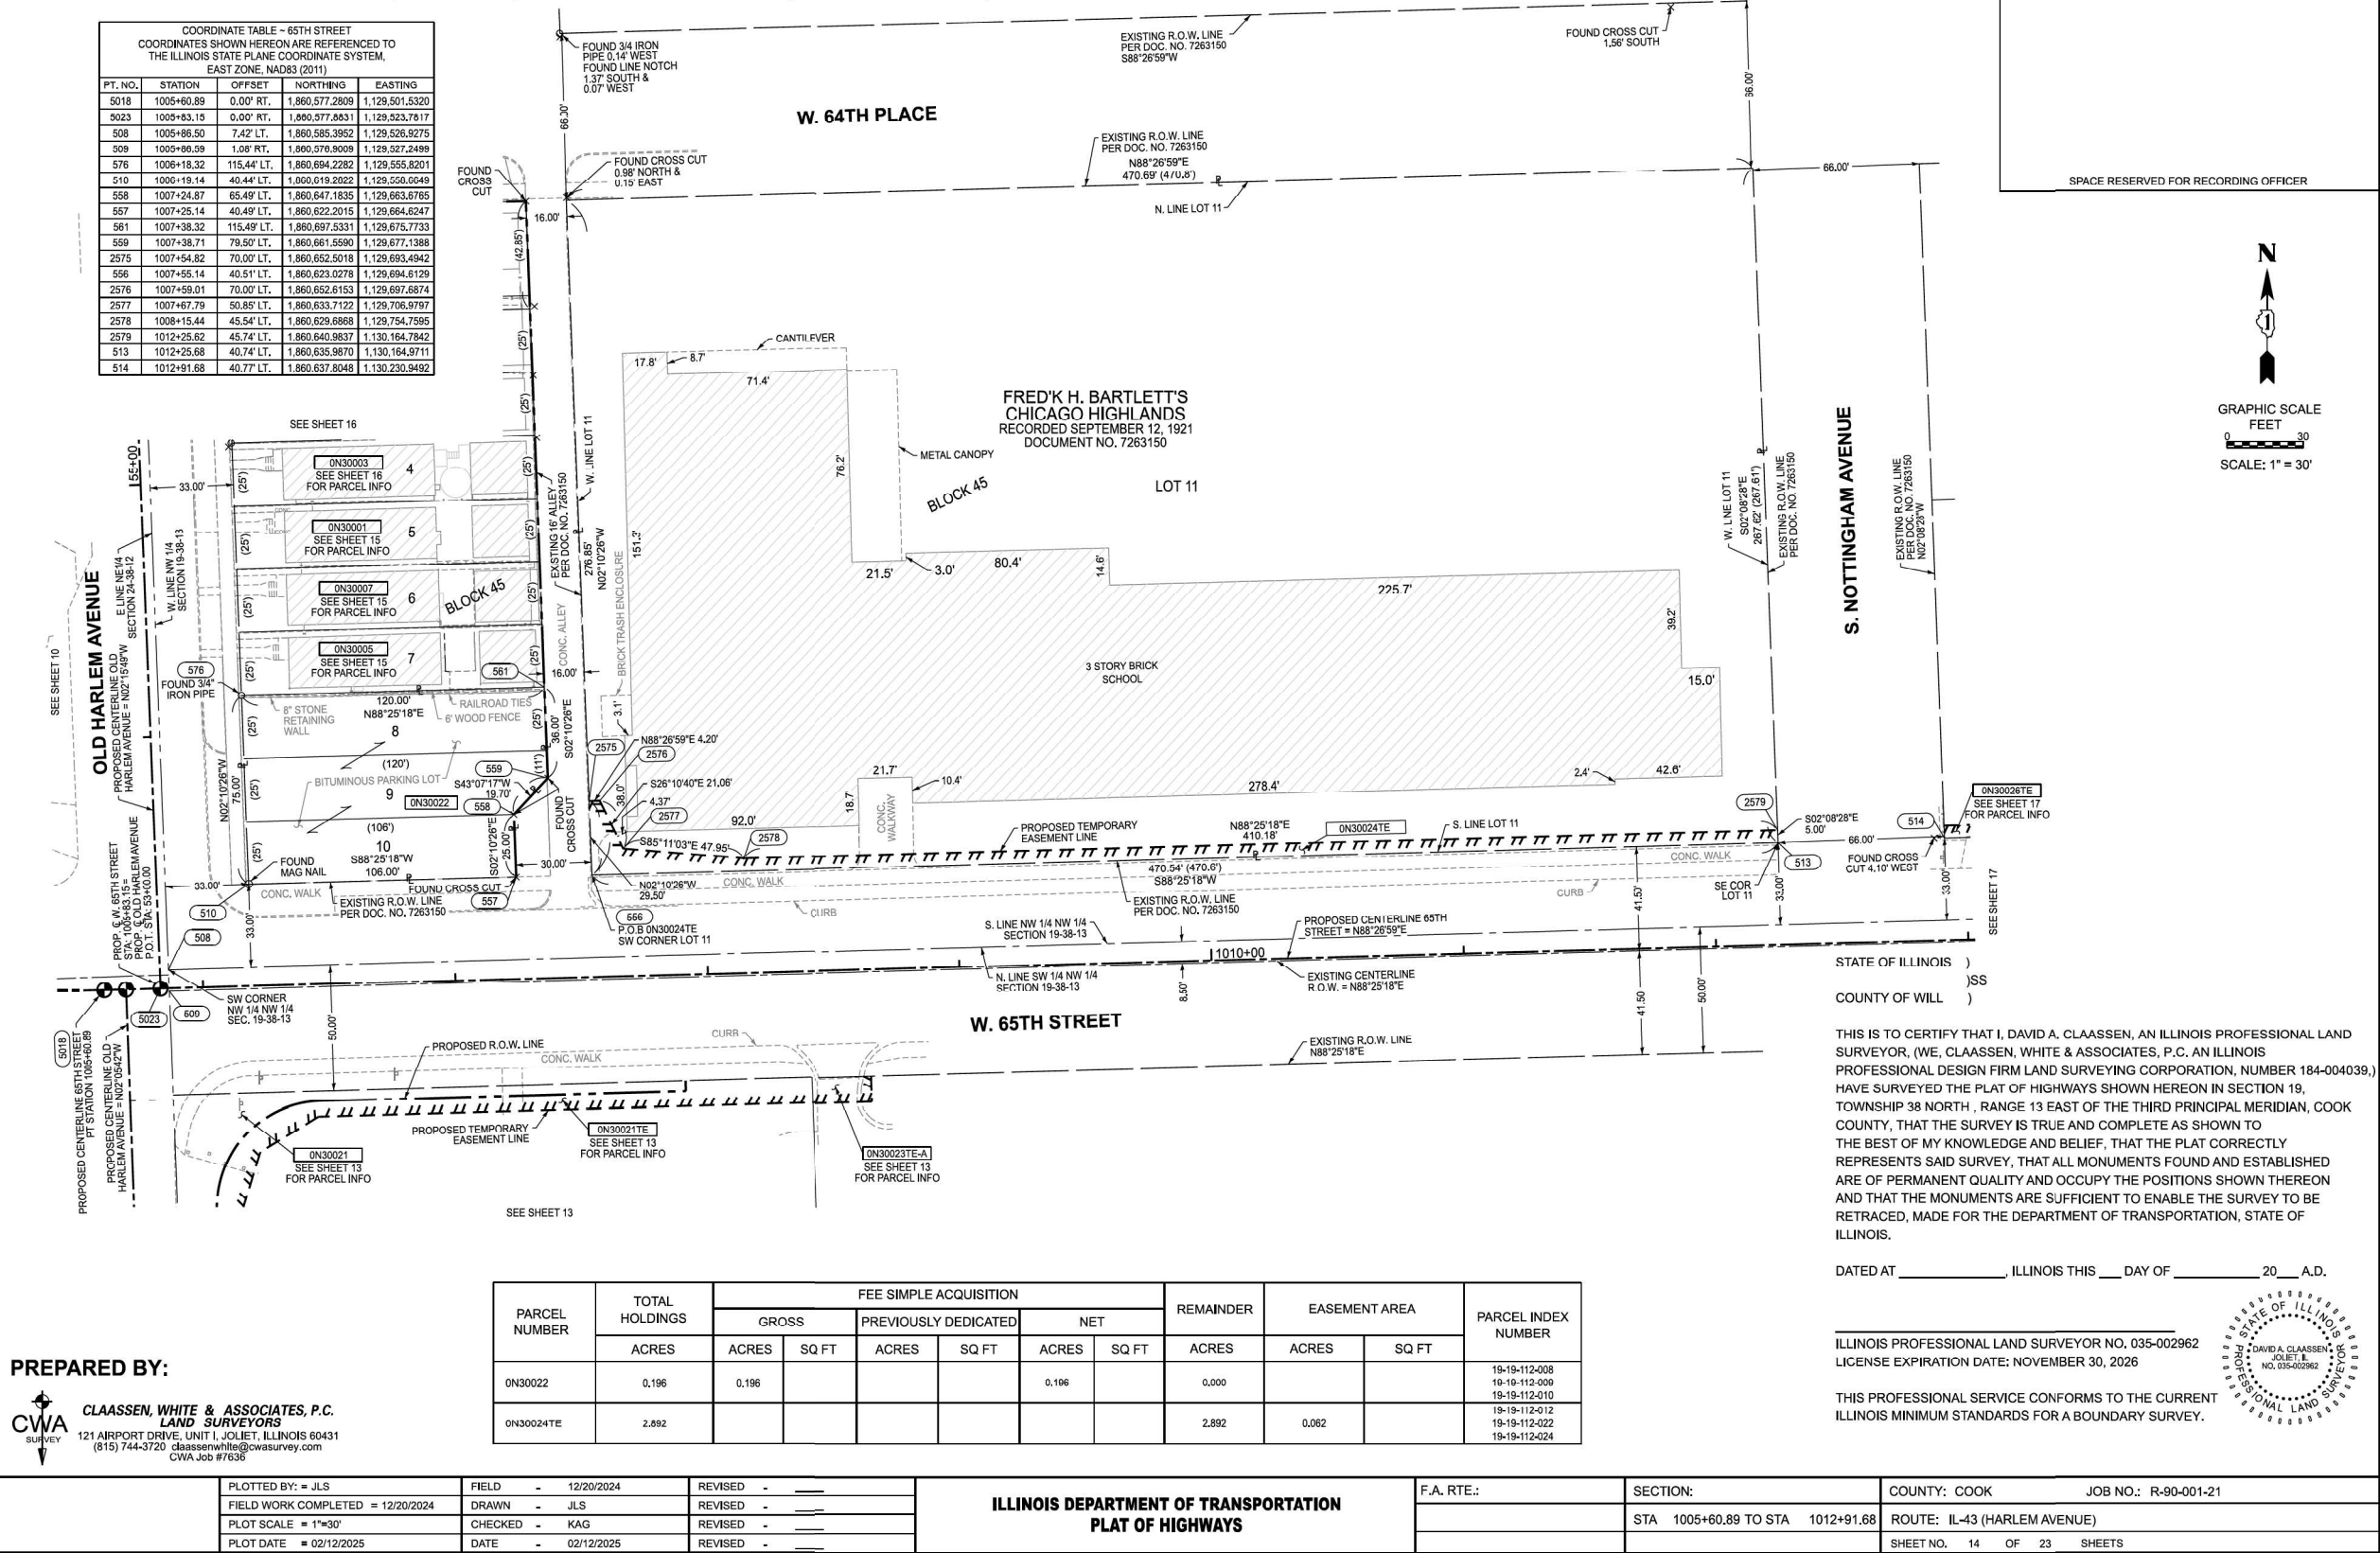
COORDINATE TABLE ~ 65TH STREET
COORDINATES SHOWN HEREON ARE REFERENCED TO THE ILLINOIS STATE PLANE COORDINATE SYSTEM, EAST ZONE, NAD83 (2011)

| PT. NO. | STATION | OFFSET | NORTHING | EASTING |
|---|---|---|---|---|
| 5018 | 1005+60.89 | 0.00' RT. | 1,860,577.2809 | 1,129,501.5320 |
| 5023 | 1005+83.15 | 0.00' RT. | 1,860,577.8831 | 1,129,523.7817 |
| 508 | 1005+86.50 | 7.42' LT. | 1,860,585.3952 | 1,129,526.9275 |
| 509 | 1005+86.59 | 1.08' RT. | 1,860,576.9009 | 1,129,527.2499 |
| 576 | 1006+18.32 | 115.44' LT. | 1,860,694.2282 | 1,129,555.8201 |
| 510 | 1006+19.14 | 40.44' LT. | 1,860,619.2022 | 1,129,556.6649 |
| 558 | 1007+24.87 | 65.49' LT. | 1,860,647.1835 | 1,129,663.6765 |
| 557 | 1007+25.14 | 40.49' LT. | 1,860,622.2015 | 1,129,664.6247 |
| 561 | 1007+38.32 | 115.49' LT. | 1,860,697.5331 | 1,129,675.7733 |
| 559 | 1007+38.71 | 79.50' LT. | 1,860,661.5590 | 1,129,677.1388 |
| 2575 | 1007+54.82 | 70.00' LT. | 1,860,652.5018 | 1,129,693.4942 |
| 556 | 1007+55.14 | 40.51' LT. | 1,860,623.0278 | 1,129,694.6129 |
| 2576 | 1007+59.01 | 70.00' LT. | 1,860,652.6153 | 1,129,697.6874 |
| 2577 | 1007+67.79 | 50.85' LT. | 1,860,633.7122 | 1,129,706.9797 |
| 2578 | 1008+15.44 | 45.54' LT. | 1,860,629.6868 | 1,129,754.7595 |
| 2579 | 1012+25.62 | 45.74' LT. | 1,860,640.9837 | 1,130,164.7842 |
| 513 | 1012+25.68 | 40.74' LT. | 1,860,635.9870 | 1,130,164.9711 |
| 514 | 1012+91.68 | 40.77' LT. | 1,860,637.8048 | 1,130,230.9492 |

FOUND 3/4 IRON PIPE 0.14' WEST FOUND LINE NOTCH 1.37' SOUTH & 0.07' WEST
EXISTING R.O.W. LINE PER DOC. NO. 7263150 S88°26'59"W
FOUND CROSS CUT 1.56' SOUTH
W. 64TH PLACE
66.30'
36.00'
EXISTING R.O.W. LINE PER DOC. NO. 7263150 N88°26'59"E 470.69' (470.8')
FOUND CROSS CUT
FOUND CROSS CUT 0.98' NORTH & 0.15' EAST
66.00'
SPACE RESERVED FOR RECORDING OFFICER
N. LINE LOT 11
16.00'
(42.85')
N
GRAPHIC SCALE FEET
0 30
SCALE: 1" = 30'
CANTILEVER
17.8' 8.7' 71.4'
FRED'K H. BARTLETT'S CHICAGO HIGHLANDS RECORDED SEPTEMBER 12, 1921 DOCUMENT NO. 7263150
METAL CANOPY
76.2'
BLOCK 45
LOT 11
SEE SHEET 16
0N30003 SEE SHEET 16 FOR PARCEL INFO 4
0N30001 SEE SHEET 15 FOR PARCEL INFO 5
0N30007 SEE SHEET 15 FOR PARCEL INFO 6
0N30005 SEE SHEET 15 FOR PARCEL INFO 7
BLOCK 45
155+00
33.00'
(25')
W. LINE LOT 11
EXISTING 16' ALLEY PER DOC. NO. 7263150
276.85' N02°10'26"W
151.2'
BRICK TRASH ENCLOSURE
CONC. ALLEY
21.5' 3.0' 80.4' 14.6'
225.7'
39.2'
W. LNE LOT 11 S02°08'28"E 267.62' (267.61')
EXISTING R.O.W. LINE PER DOC. NO. 7263150
S. NOTTINGHAM AVENUE
EXISTING R.O.W. LINE PER DOC. NO. 7263150 N02°08'28"W
OLD HARLEM AVENUE
W. LINE NW 1/4 SECTION 19-38-13
E LINE NE1/4 SECTION 24-38-12
PROPOSED CENTERLINE OLD HARLEM AVENUE = N02°15'49"W
SEE SHEET 10
576
FOUND 3/4" IRON PIPE
561
16.00'
3 STORY BRICK SCHOOL
15.0'
120.00' N88°25'18"E
8" STONE RETAINING WALL
RAILROAD TIES
6' WOOD FENCE
8
36.00' S02°10'26"E
3.1'
N88°26'59"E 4.20'
2575 2576
(120')
BITUMINOUS PARKING LOT
559
S43°07'17"W 19.70'
9
0N30022
558
(106')
N02°10'26"W 75.00'
(11')
S26°10'40"E 21.06'
38.0'
4.37'
2577
21.7' 10.4'
278.4'
2.4' 42.6'
18.7
CONC. WALKWAY
2579
S02°08'28"E 5.00'
0N30026TE SEE SHEET 17 FOR PARCEL INFO
514
92.0'
2578
S85°11'03"E 47.95'
PROPOSED TEMPORARY EASEMENT LINE
N88°25'18"E 410.18'
0N30024TE
S. LINE LOT 11
66.00'
CONC. WALK
513
FOUND CROSS CUT 4.10' WEST
10
FOUND MAG NAIL
S88°25'18"W 106.00'
S02°10'26"E 25.00'
FOUND CROSS CUT
30.00'
N02°10'26"W 29.50'
CONC. WALK
470.54' (470.6') S88°25'18"W
EXISTING R.O.W. LINE PER DOC. NO. 7263150
41.57'
SE COR LOT 11
33.00'
33.00'
SEE SHEET 17
CURB
33.00'
CONC. WALK
EXISTING R.O.W. LINE PER DOC. NO. 7263150
510
557
666
P.O.B 0N30024TE SW CORNER LOT 11
PROP. C/L W. 65TH STREET STA. 1005+83.15 = PROP. C/L OLD HARLEM AVENUE P.O.T. STA: 53+00.00
508
33.00'
S. LINE NW 1/4 NW 1/4 SECTION 19-38-13
PROPOSED CENTERLINE 65TH STREET = N88°26'59"E
1010+00
N. LINE SW 1/4 NW 1/4 SECTION 19-38-13
EXISTING CENTERLINE R.O.W. = N88°25'18"E
8.50'
41.50
50.00'
SW CORNER NW 1/4 NW 1/4 SEC. 19-38-13
5023 600
5018
50.00'
W. 65TH STREET
PROPOSED CENTERLINE 65TH STREET PT STATION 1005+60.89
PROPOSED CENTERLINE OLD HARLEM AVENUE = N02°05'42"W
PROPOSED R.O.W. LINE
CURB
CONC. WALK
EXISTING R.O.W. LINE N88°25'18"E
PROPOSED TEMPORARY EASEMENT LINE
0N30021 SEE SHEET 13 FOR PARCEL INFO
0N30021TE SEE SHEET 13 FOR PARCEL INFO
0N30023TE-A SEE SHEET 13 FOR PARCEL INFO
SEE SHEET 13

STATE OF ILLINOIS )
)SS
COUNTY OF WILL )

THIS IS TO CERTIFY THAT I, DAVID A. CLAASSEN, AN ILLINOIS PROFESSIONAL LAND SURVEYOR, (WE, CLAASSEN, WHITE & ASSOCIATES, P.C. AN ILLINOIS PROFESSIONAL DESIGN FIRM LAND SURVEYING CORPORATION, NUMBER 184-004039,) HAVE SURVEYED THE PLAT OF HIGHWAYS SHOWN HEREON IN SECTION 19, TOWNSHIP 38 NORTH , RANGE 13 EAST OF THE THIRD PRINCIPAL MERIDIAN, COOK COUNTY, THAT THE SURVEY IS TRUE AND COMPLETE AS SHOWN TO THE BEST OF MY KNOWLEDGE AND BELIEF, THAT THE PLAT CORRECTLY REPRESENTS SAID SURVEY, THAT ALL MONUMENTS FOUND AND ESTABLISHED ARE OF PERMANENT QUALITY AND OCCUPY THE POSITIONS SHOWN THEREON AND THAT THE MONUMENTS ARE SUFFICIENT TO ENABLE THE SURVEY TO BE RETRACED, MADE FOR THE DEPARTMENT OF TRANSPORTATION, STATE OF ILLINOIS.

DATED AT ____________, ILLINOIS THIS ___ DAY OF __________ 20__ A.D.

ILLINOIS PROFESSIONAL LAND SURVEYOR NO. 035-002962
LICENSE EXPIRATION DATE: NOVEMBER 30, 2026

THIS PROFESSIONAL SERVICE CONFORMS TO THE CURRENT ILLINOIS MINIMUM STANDARDS FOR A BOUNDARY SURVEY.

STATE OF ILLINOIS PROFESSIONAL LAND SURVEYOR DAVID A. CLAASSEN JOLIET, IL NO. 035-002962

| PARCEL NUMBER | TOTAL HOLDINGS | FEE SIMPLE ACQUISITION GROSS | | PREVIOUSLY DEDICATED | | NET | | REMAINDER | EASEMENT AREA | | PARCEL INDEX NUMBER |
|---|---|---|---|---|---|---|---|---|---|---|---|
| | ACRES | ACRES | SQ FT | ACRES | SQ FT | ACRES | SQ FT | ACRES | ACRES | SQ FT | |
| 0N30022 | 0.196 | 0.196 | | | | 0.196 | | 0.000 | | | 19-19-112-008 19-19-112-009 19-19-112-010 |
| 0N30024TE | 2.892 | | | | | | | 2.892 | 0.062 | | 19-19-112-012 19-19-112-022 19-19-112-024 |

PREPARED BY:
CWA SURVEY
CLAASSEN, WHITE & ASSOCIATES, P.C. LAND SURVEYORS
121 AIRPORT DRIVE, UNIT I, JOLIET, ILLINOIS 60431
(815) 744-3720 claassenwhite@cwasurvey.com
CWA Job #7636

| PLOTTED BY: = JLS | FIELD - 12/20/2024 | REVISED - |
|---|---|---|
| FIELD WORK COMPLETED = 12/20/2024 | DRAWN - JLS | REVISED - |
| PLOT SCALE = 1"=30' | CHECKED - KAG | REVISED - |
| PLOT DATE = 02/12/2025 | DATE - 02/12/2025 | REVISED - |

ILLINOIS DEPARTMENT OF TRANSPORTATION
PLAT OF HIGHWAYS
F.A. RTE.:
SECTION:
STA 1005+60.89 TO STA 1012+91.68
COUNTY: COOK JOB NO.: R-90-001-21
ROUTE: IL-43 (HARLEM AVENUE)
SHEET NO. 14 OF 23 SHEETS